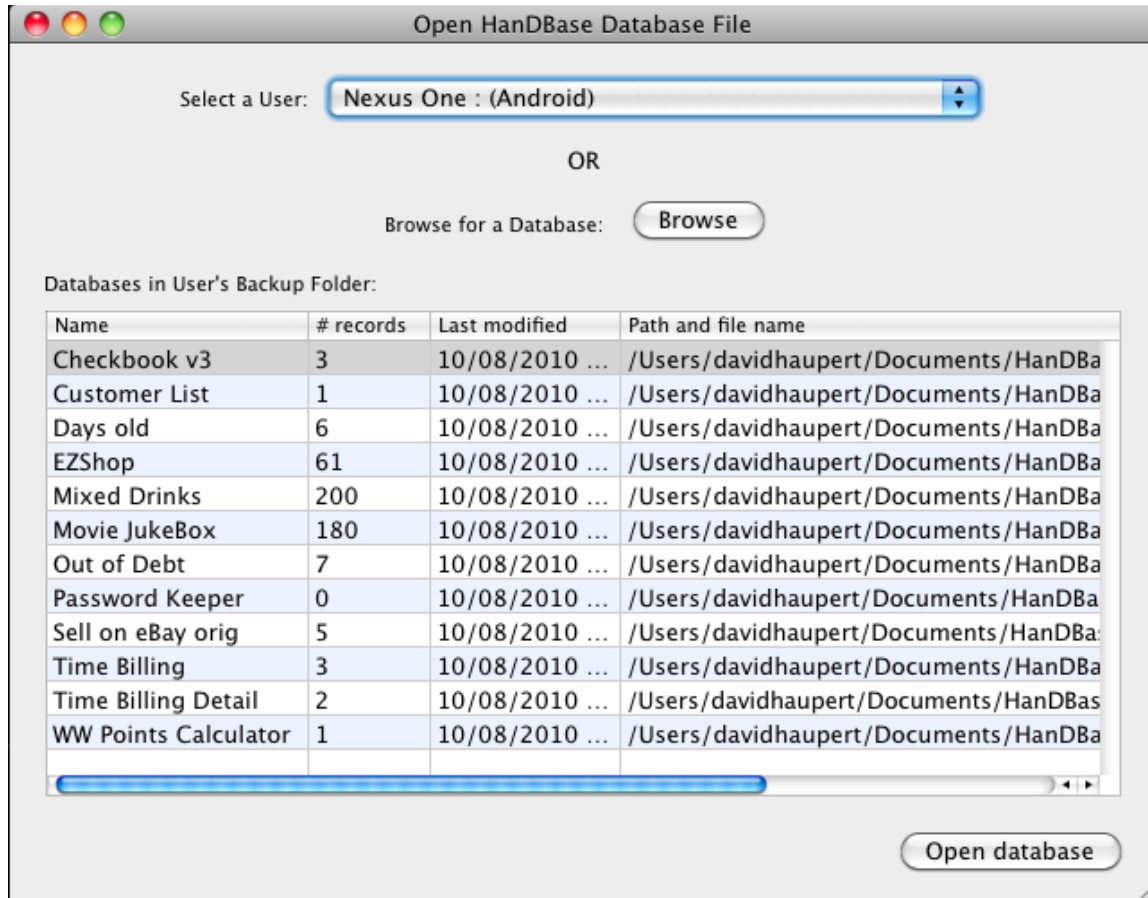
Open HanDBase Database File

Select a User: Nexus One : (Android)

OR

Browse for a Database: Browse

Databases in User's Backup Folder:

| Name | # records | Last modified | Path and file name |
|---|---|---|---|
| Checkbook v3 | 3 | 10/08/2010 ... | /Users/davidhaupert/Documents/HanDBa |
| Customer List | 1 | 10/08/2010 ... | /Users/davidhaupert/Documents/HanDBa |
| Days old | 6 | 10/08/2010 ... | /Users/davidhaupert/Documents/HanDBa |
| EZShop | 61 | 10/08/2010 ... | /Users/davidhaupert/Documents/HanDBa |
| Mixed Drinks | 200 | 10/08/2010 ... | /Users/davidhaupert/Documents/HanDBa |
| Movie JukeBox | 180 | 10/08/2010 ... | /Users/davidhaupert/Documents/HanDBa |
| Out of Debt | 7 | 10/08/2010 ... | /Users/davidhaupert/Documents/HanDBa |
| Password Keeper | 0 | 10/08/2010 ... | /Users/davidhaupert/Documents/HanDBa |
| Sell on eBay orig | 5 | 10/08/2010 ... | /Users/davidhaupert/Documents/HanDBa |
| Time Billing | 3 | 10/08/2010 ... | /Users/davidhaupert/Documents/HanDBa |
| Time Billing Detail | 2 | 10/08/2010 ... | /Users/davidhaupert/Documents/HanDBas |
| WW Points Calculator | 1 | 10/08/2010 ... | /Users/davidhaupert/Documents/HanDBa |

Open database